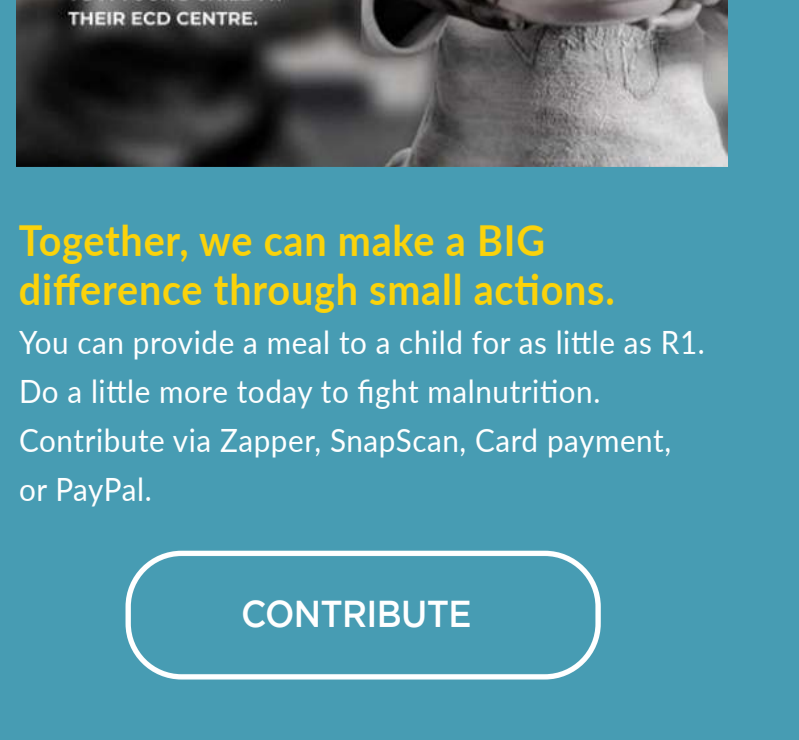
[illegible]
THEIR ECD CENTRE.

Together, we can make a BIG difference through small actions.

You can provide a meal to a child for as little as R1. Do a little more today to fight malnutrition. Contribute via Zapper, SnapScan, Card payment, or PayPal.

CONTRIBUTE